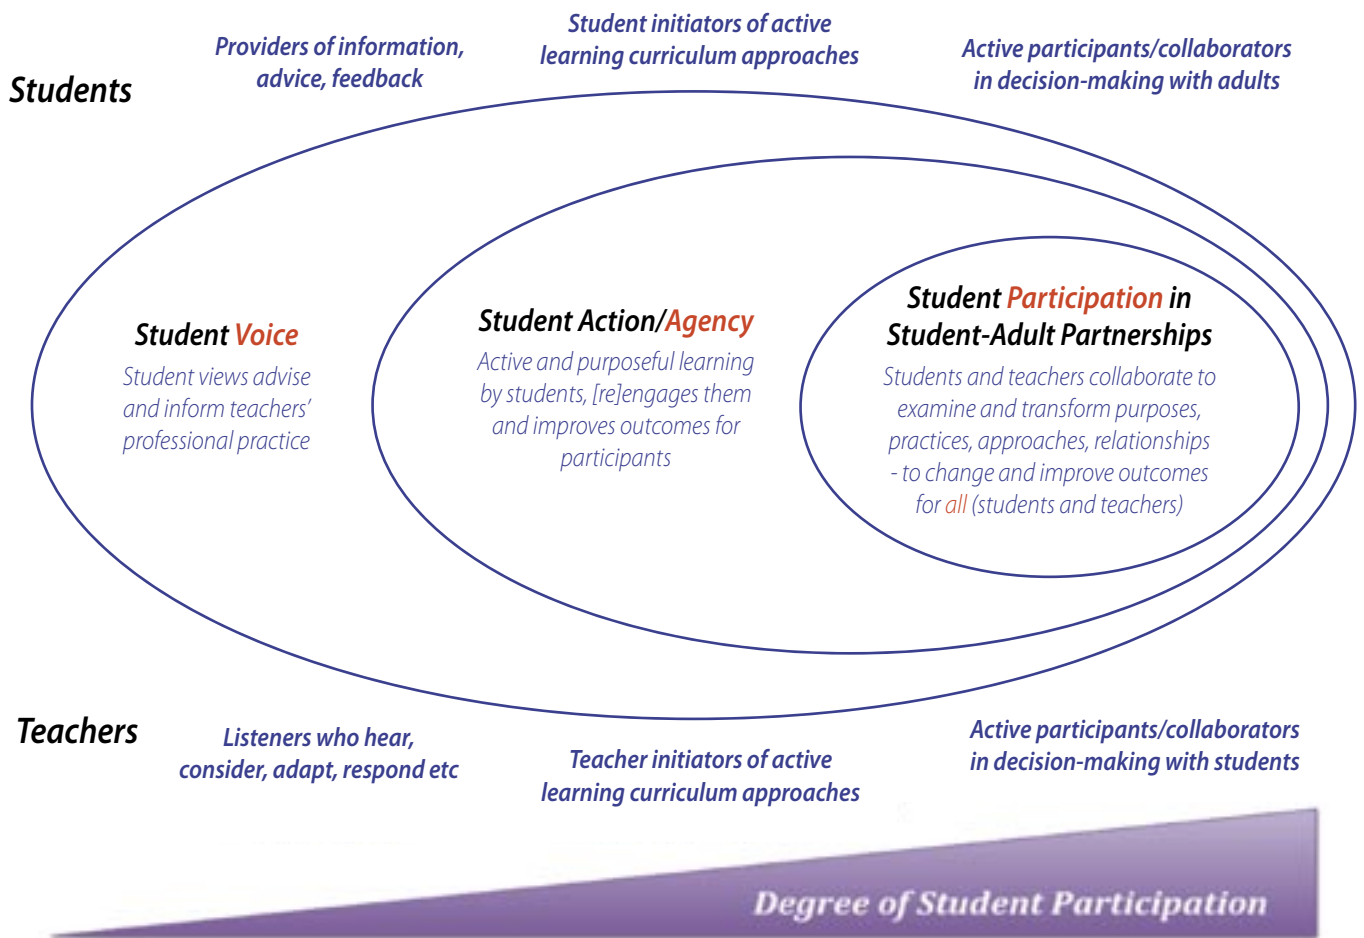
Students

Providers of information, advice, feedback

Student initiators of active learning curriculum approaches

Active participants/collaborators in decision-making with adults

Student Voice
Student views advise and inform teachers' professional practice

Student Action/Agency
Active and purposeful learning by students, [re]engages them and improves outcomes for participants

Student Participation in Student-Adult Partnerships
Students and teachers collaborate to examine and transform purposes, practices, approaches, relationships - to change and improve outcomes for all (students and teachers)

Teachers

Listeners who hear, consider, adapt, respond etc

Teacher initiators of active learning curriculum approaches

Active participants/collaborators in decision-making with students

Degree of Student Participation